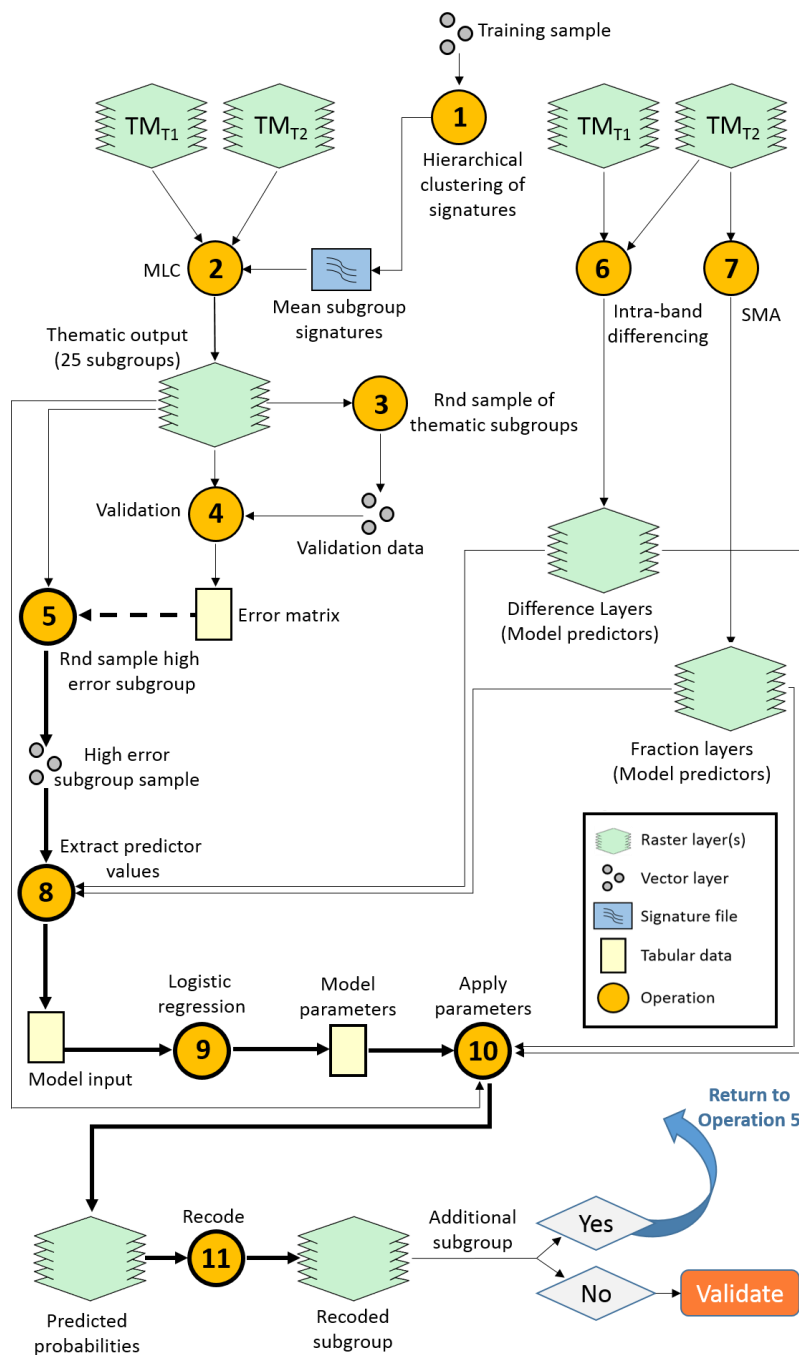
Training sample

1

Hierarchical clustering of signatures

$TM_{T1}$

$TM_{T2}$

MLC

2

Mean subgroup signatures

$TM_{T1}$

$TM_{T2}$

6

7

Intra-band differencing

SMA

Thematic output (25 subgroups)

3

Rnd sample of thematic subgroups

Validation

4

Validation data

5

Error matrix

Difference Layers (Model predictors)

Rnd sample high error subgroup

Fraction layers (Model predictors)

High error subgroup sample

Extract predictor values

8

Raster layer(s)

Vector layer

Signature file

Tabular data

Operation

Logistic regression

Model parameters

Apply parameters

9

10

Model input

Return to Operation 5

Recode

11

Additional subgroup

Yes

No

Validate

Predicted probabilities

Recoded subgroup